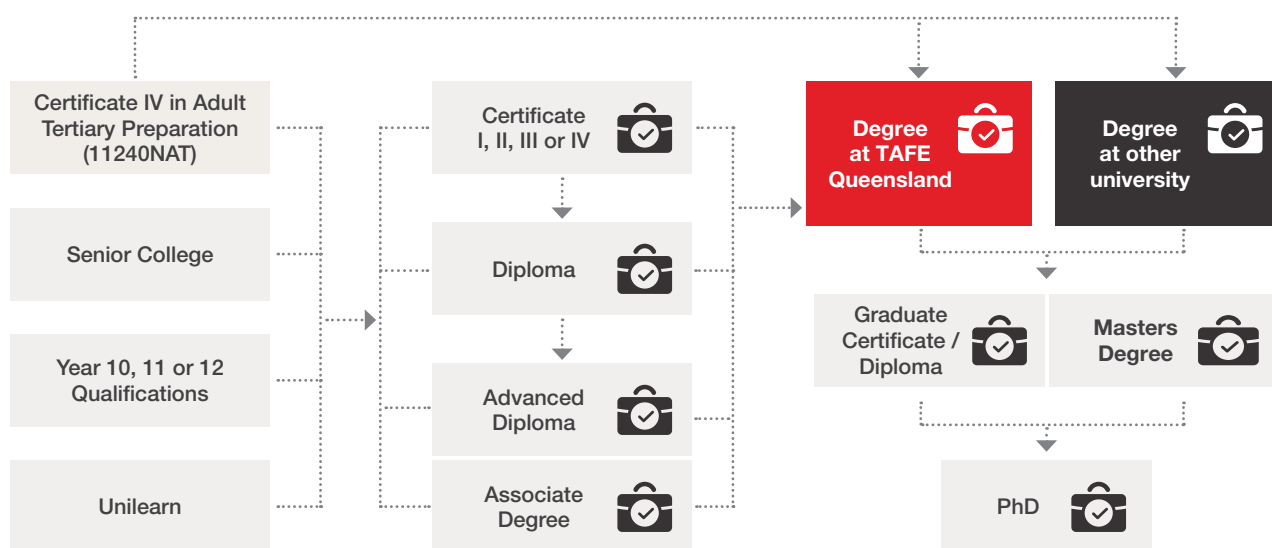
Certificate IV in Adult Tertiary Preparation (11240NAT)

Senior College

Year 10, 11 or 12 Qualifications

Unilearn

Certificate I, II, III or IV

Diploma

Advanced Diploma

Associate Degree

Degree at TAFE Queensland

Degree at other university

Graduate Certificate / Diploma

Masters Degree

PhD